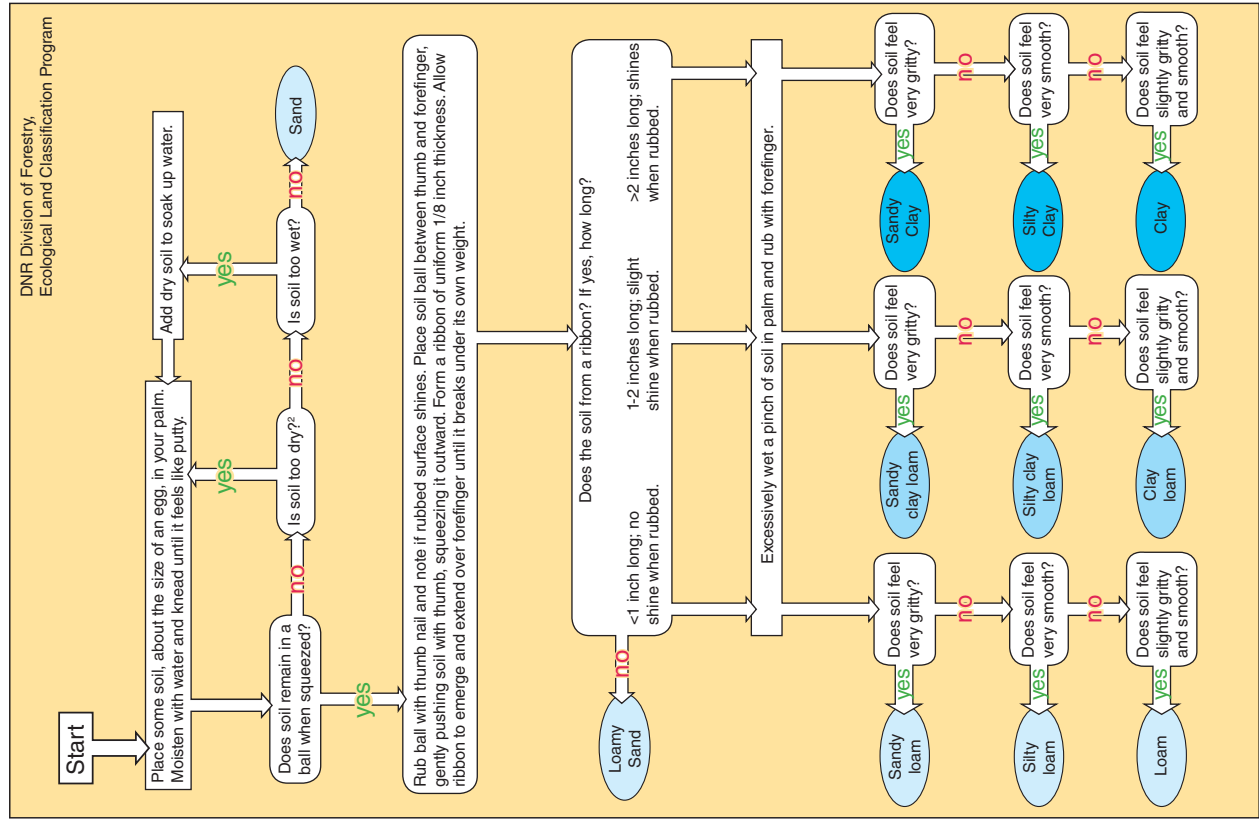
DNR Division of Forestry,
Ecological Land Classification Program

Start

Place some soil, about the size of an egg, in your palm. Moisten with water and knead until it feels like putty.

Add dry soil to soak up water.

Does soil remain in a ball when squeezed?

no

Is soil too dry?²

yes

no

Is soil too wet?

yes

no

Sand

yes

Rub ball with thumb nail and note if rubbed surface shines. Place soil ball between thumb and forefinger, gently pushing soil with thumb, squeezing it outward. Form a ribbon of uniform 1/8 inch thickness. Allow ribbon to emerge and extend over forefinger until it breaks under its own weight.

Does the soil from a ribbon? If yes, how long?

<1 inch long; no shine when rubbed.

1-2 inches long; slight shine when rubbed.

>2 inches long; shines when rubbed.

no

Loamy Sand

Excessively wet a pinch of soil in palm and rub with forefinger.

Does soil feel very gritty?

yes

Sandy loam

no

Does soil feel very smooth?

yes

Silty loam

no

Does soil feel slightly gritty and smooth?

yes

Loam

Does soil feel very gritty?

yes

Sandy clay loam

no

Does soil feel very smooth?

yes

Silty clay loam

no

Does soil feel slightly gritty and smooth?

yes

Clay loam

Does soil feel very gritty?

yes

Sandy Clay

no

Does soil feel very smooth?

yes

Silty Clay

no

Does soil feel slightly gritty and smooth?

yes

Clay